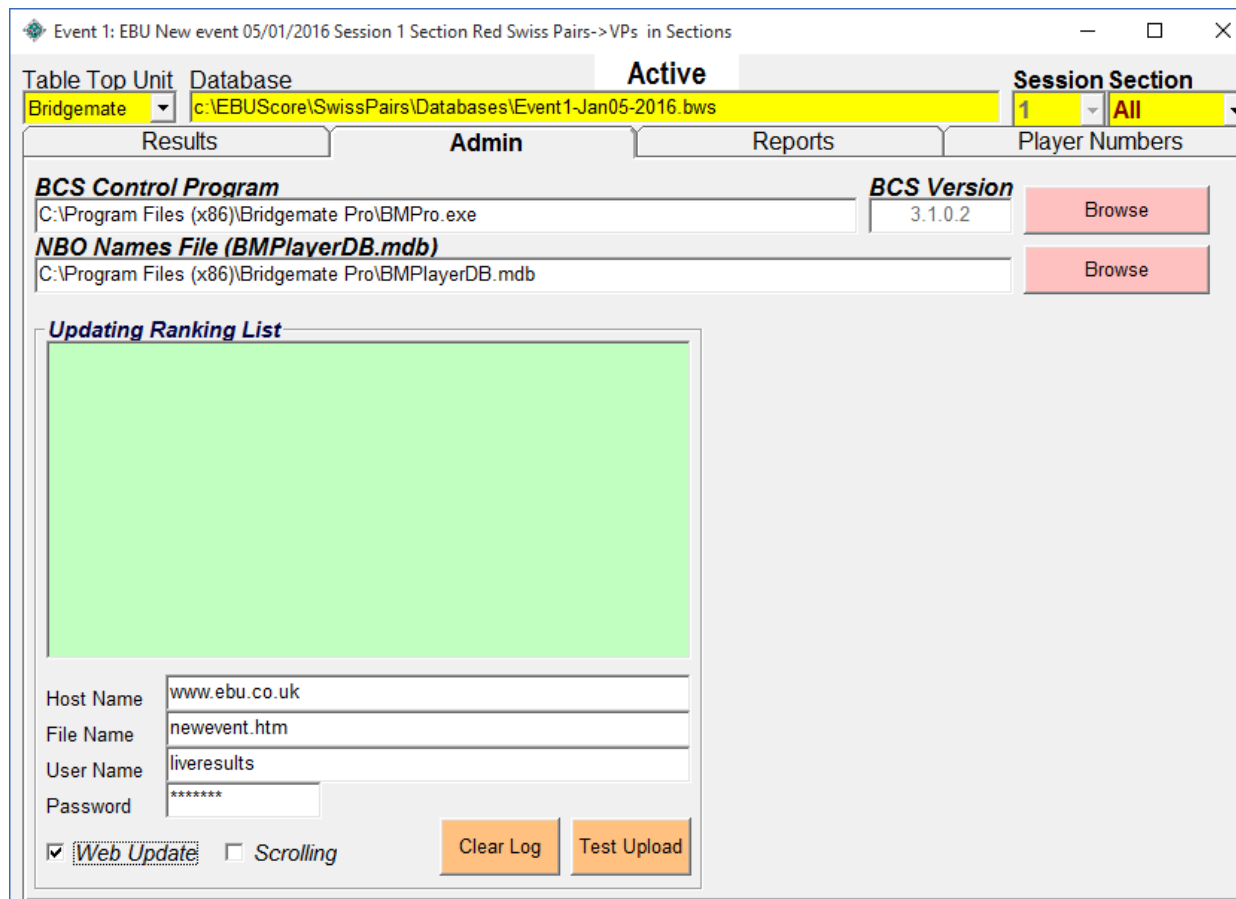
Event 1: EBU New event 05/01/2016 Session 1 Section Red Swiss Pairs->VPs in Sections

Table Top Unit Database
Active
Session Section
Bridgemate
c:\EBUScore\SwissPairs\Databases\Event1-Jan05-2016.bws
1
All

Results Admin Reports Player Numbers

BCS Control Program
BCS Version
C:\Program Files (x86)\Bridgemate Pro\BMPro.exe
3.1.0.2
Browse

NBO Names File (BMPlayerDB.mdb)
C:\Program Files (x86)\Bridgemate Pro\BMPlayerDB.mdb
Browse

Updating Ranking List

Host Name www.ebu.co.uk
File Name newevent.htm
User Name liveresults
Password *******

Web Update
Scrolling
Clear Log
Test Upload